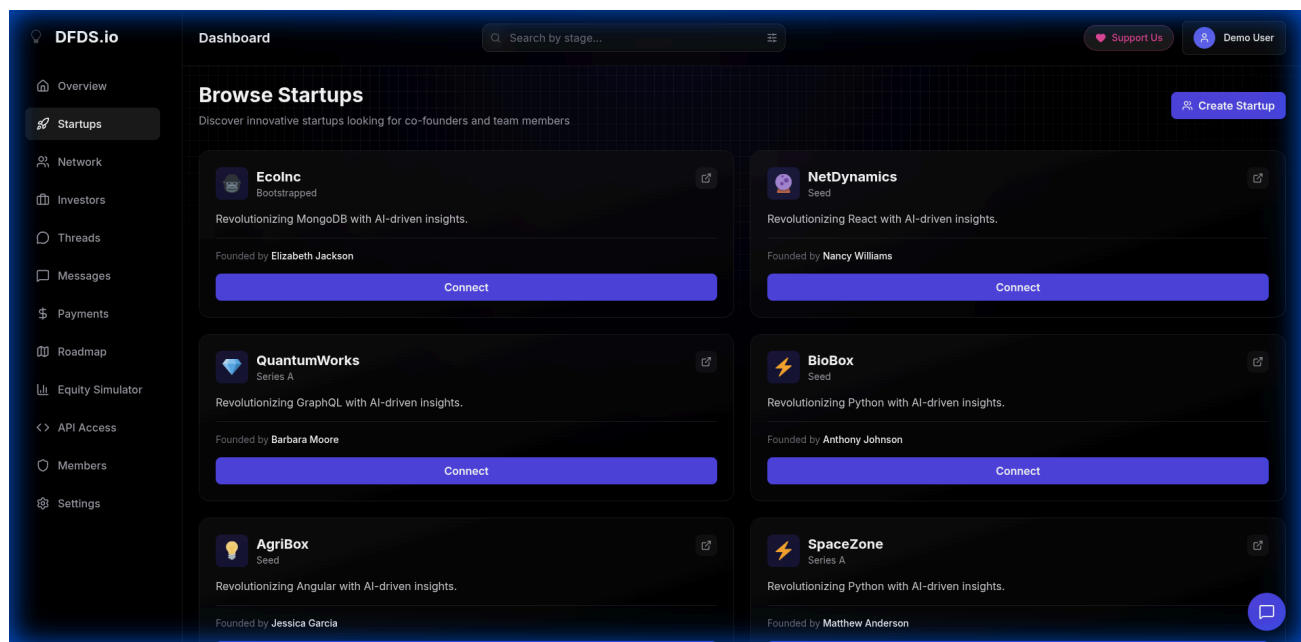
DFDS.io

Overview
Startups
Network
Investors
Threads
Messages
Payments
Roadmap
Equity Simulator
API Access
Members
Settings

Dashboard

Search by stage...

Support Us

Demo User

Browse Startups

Discover innovative startups looking for co-founders and team members

Create Startup

EcoInc
Bootstrapped
Revolutionizing MongoDB with AI-driven insights.
Founded by Elizabeth Jackson
Connect

NetDynamics
Seed
Revolutionizing React with AI-driven insights.
Founded by Nancy Williams
Connect

QuantumWorks
Series A
Revolutionizing GraphQL with AI-driven insights.
Founded by Barbara Moore
Connect

BioBox
Seed
Revolutionizing Python with AI-driven insights.
Founded by Anthony Johnson
Connect

AgriBox
Seed
Revolutionizing Angular with AI-driven insights.
Founded by Jessica Garcia

SpaceZone
Series A
Revolutionizing Python with AI-driven insights.
Founded by Matthew Anderson